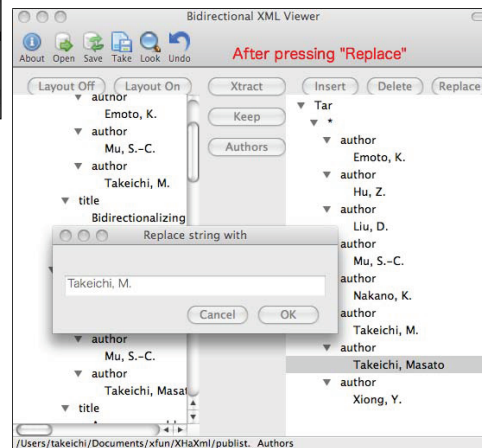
Bidirectional XML Viewer

About Open Save Take Look Undo

After pressing "Replace"

Layout Off Layout On Xtract Insert Delete Replace

author
Emoto, K.
author
Mu, S.-C.
author
Takeichi, M.
title
Bidirectionalizing

Keep

Authors

Tar
*
author
Emoto, K.
author
Hu, Z.
author
Liu, D.
author
Mu, S.-C.
author
Nakano, K.
author
Takeichi, M.
author
Takeichi, Masato
author
Xiong, Y.

Replace string with

Takeichi, M.

Cancel OK

author
Mu, S.-C.
author
Takeichi, Masat
title

/Users/takeichi/Documents/xfun/XHaXml/publist. Authors